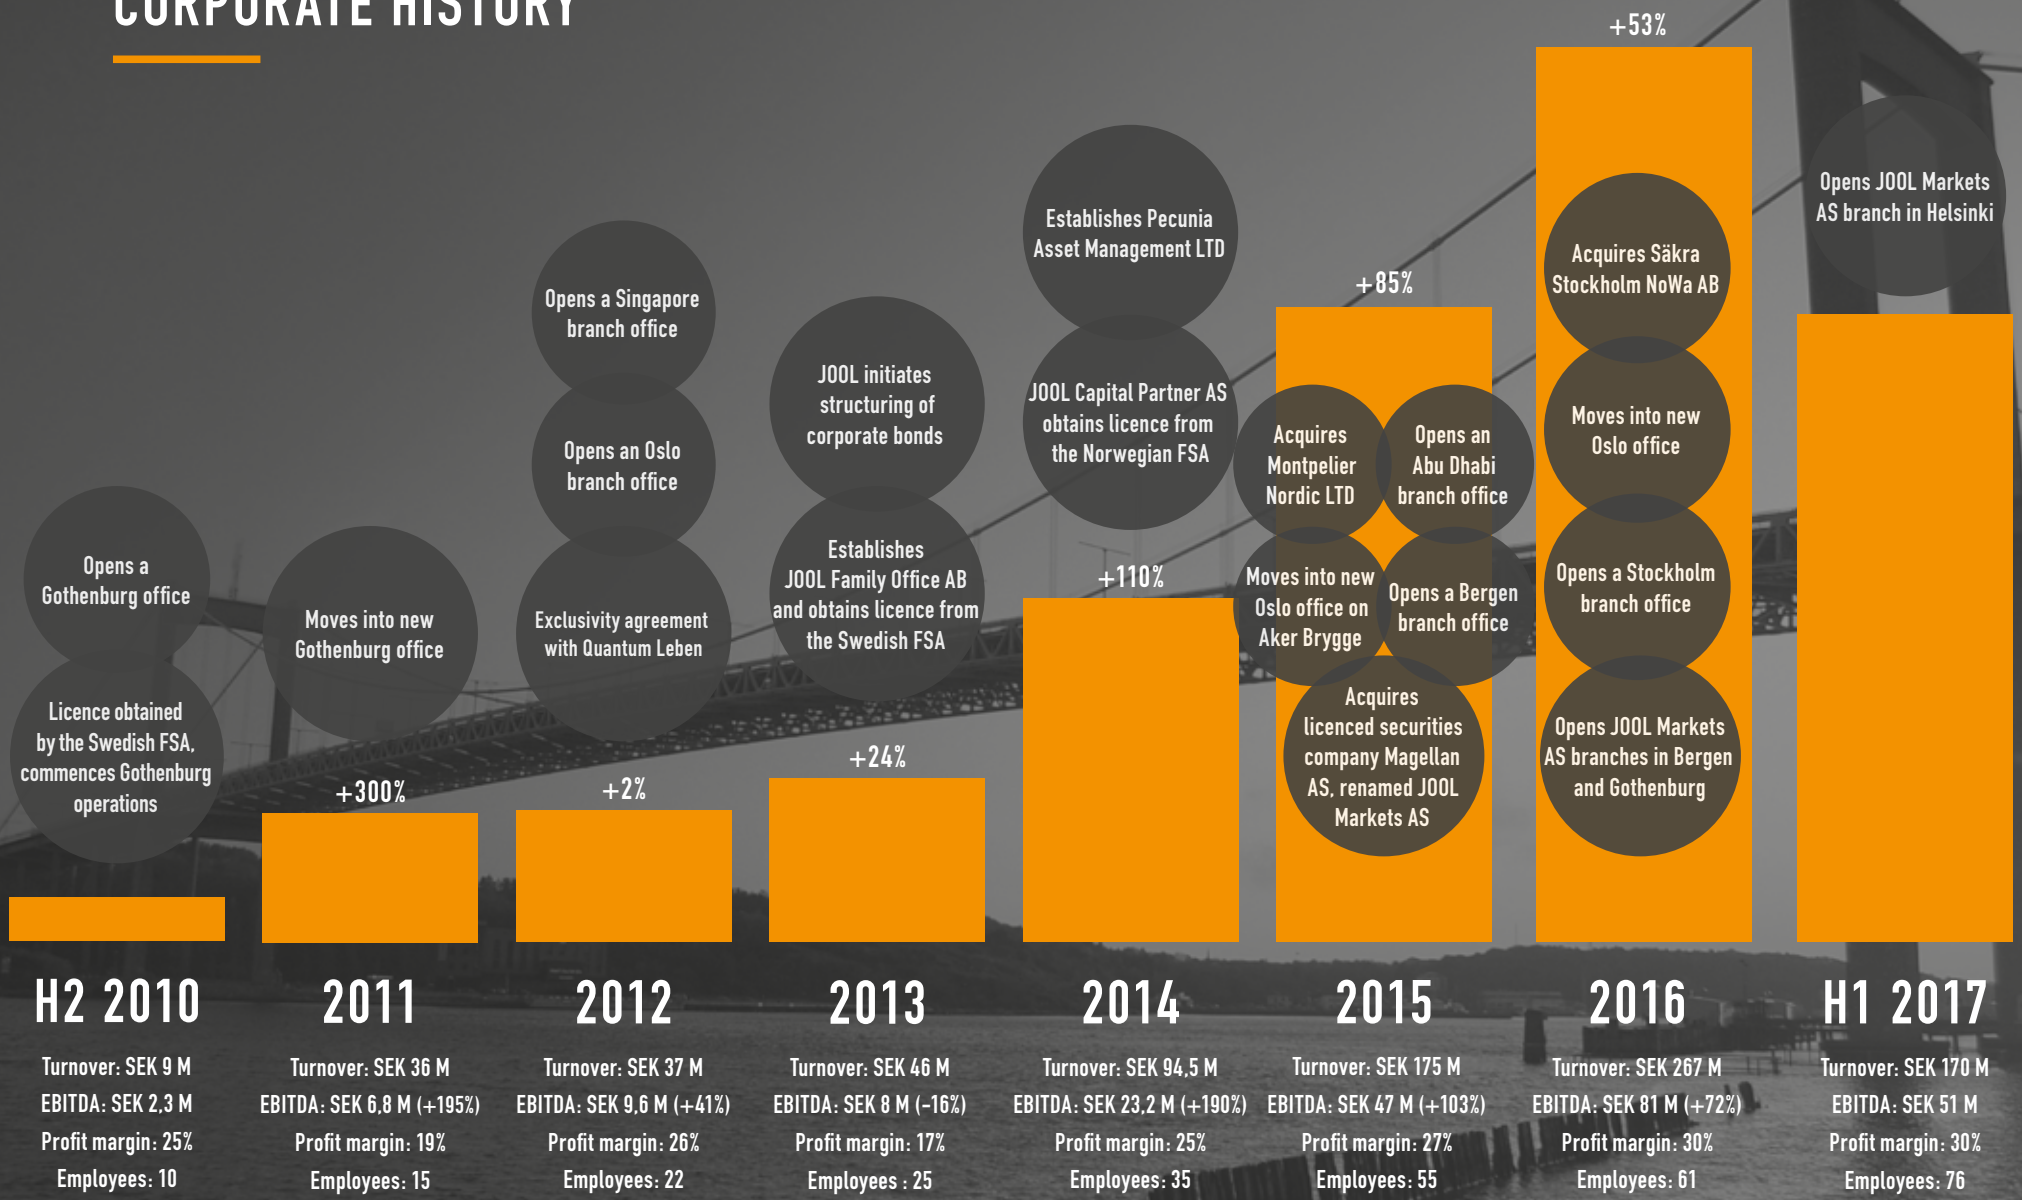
CORPORATE HISTORY

Opens a Gothenburg office

Licence obtained by the Swedish FSA, commences Gothenburg operations

H2 2010

Turnover: SEK 9 M
EBITDA: SEK 2,3 M
Profit margin: 25%
Employees: 10

Moves into new Gothenburg office

+300%

2011

Turnover: SEK 36 M
EBITDA: SEK 6,8 M (+195%)
Profit margin: 19%
Employees: 15

Opens a Singapore branch office

Opens an Oslo branch office

Exclusivity agreement with Quantum Leben

+2%

2012

Turnover: SEK 37 M
EBITDA: SEK 9,6 M (+41%)
Profit margin: 26%
Employees: 22

JOOL initiates structuring of corporate bonds

Establishes JOOL Family Office AB and obtains licence from the Swedish FSA

+24%

2013

Turnover: SEK 46 M
EBITDA: SEK 8 M (-16%)
Profit margin: 17%
Employees : 25

Establishes Pecunia Asset Management LTD

JOOL Capital Partner AS obtains licence from the Norwegian FSA

+110%

2014

Turnover: SEK 94,5 M
EBITDA: SEK 23,2 M (+190%)
Profit margin: 25%
Employees: 35

+85%

Acquires Montpelier Nordic LTD

Opens an Abu Dhabi branch office

Moves into new Oslo office on Aker Brygge

Opens a Bergen branch office

Acquires licenced securities company Magellan AS, renamed JOOL Markets AS

2015

Turnover: SEK 175 M
EBITDA: SEK 47 M (+103%)
Profit margin: 27%
Employees: 55

+53%

Acquires Säkra Stockholm NoWa AB

Moves into new Oslo office

Opens a Stockholm branch office

Opens JOOL Markets AS branches in Bergen and Gothenburg

2016

Turnover: SEK 267 M
EBITDA: SEK 81 M (+72%)
Profit margin: 30%
Employees: 61

Opens JOOL Markets AS branch in Helsinki

H1 2017

Turnover: SEK 170 M
EBITDA: SEK 51 M
Profit margin: 30%
Employees: 76